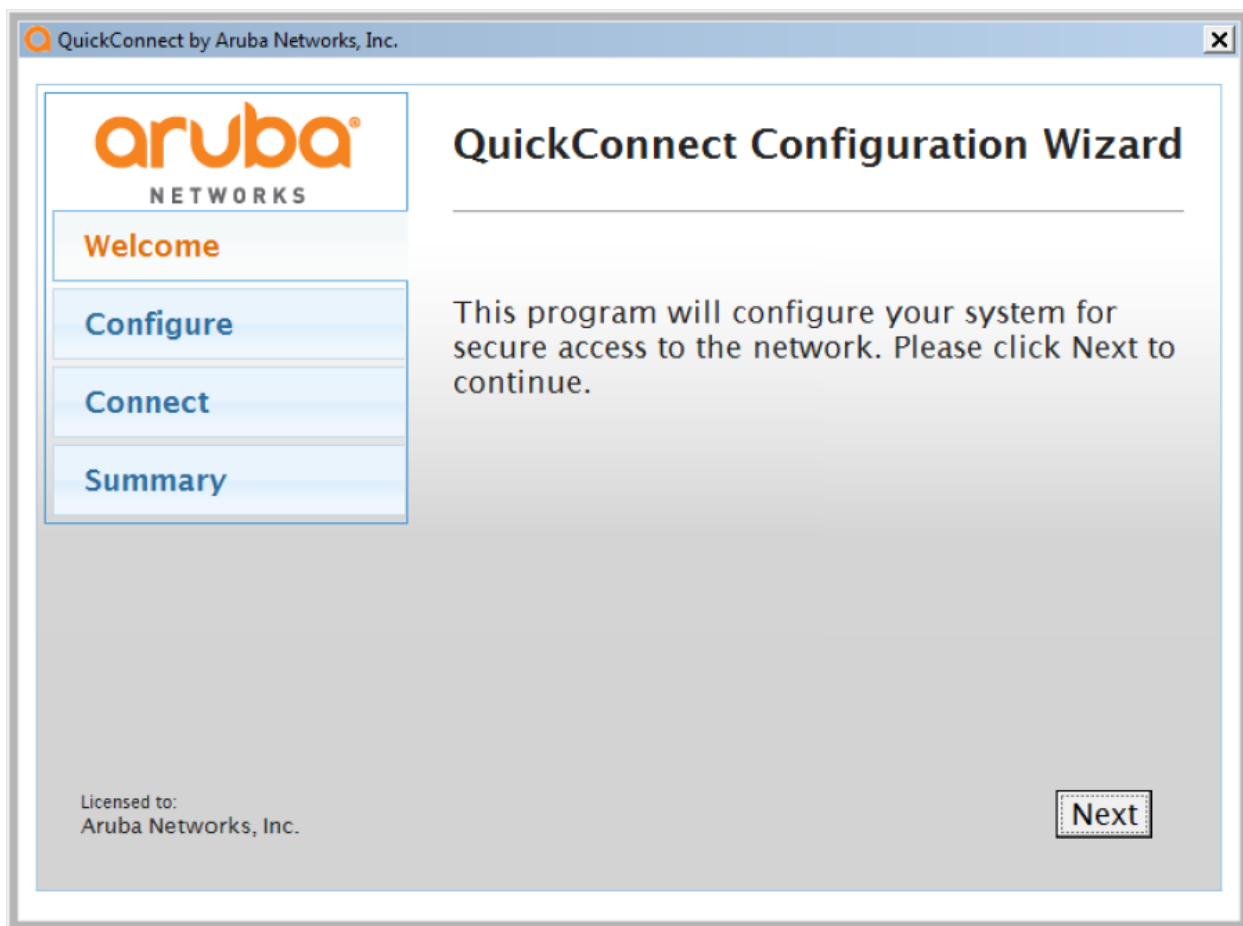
QuickConnect by Aruba Networks, Inc.

aruba
NETWORKS

Welcome

Configure

Connect

Summary

QuickConnect Configuration Wizard

This program will configure your system for secure access to the network. Please click Next to continue.

Licensed to:
Aruba Networks, Inc.

Next